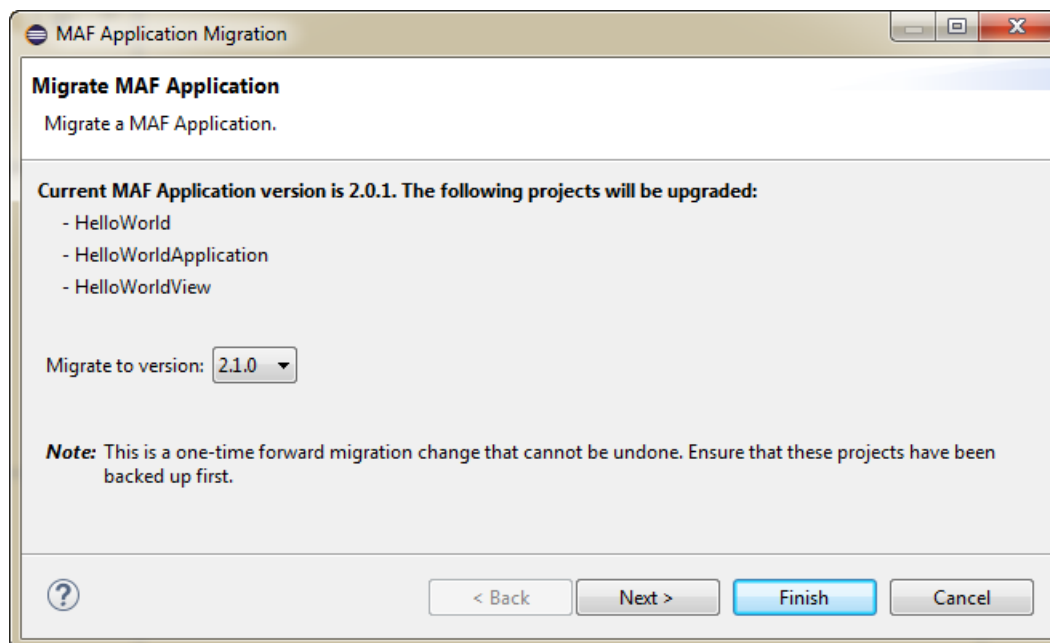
MAF Application Migration

Migrate MAF Application

Migrate a MAF Application.

Current MAF Application version is 2.0.1. The following projects will be upgraded:

- HelloWorld
- HelloWorldApplication
- HelloWorldView

Migrate to version: 2.1.0

Note: This is a one-time forward migration change that cannot be undone. Ensure that these projects have been backed up first.

?

< Back

Next >

Finish

Cancel